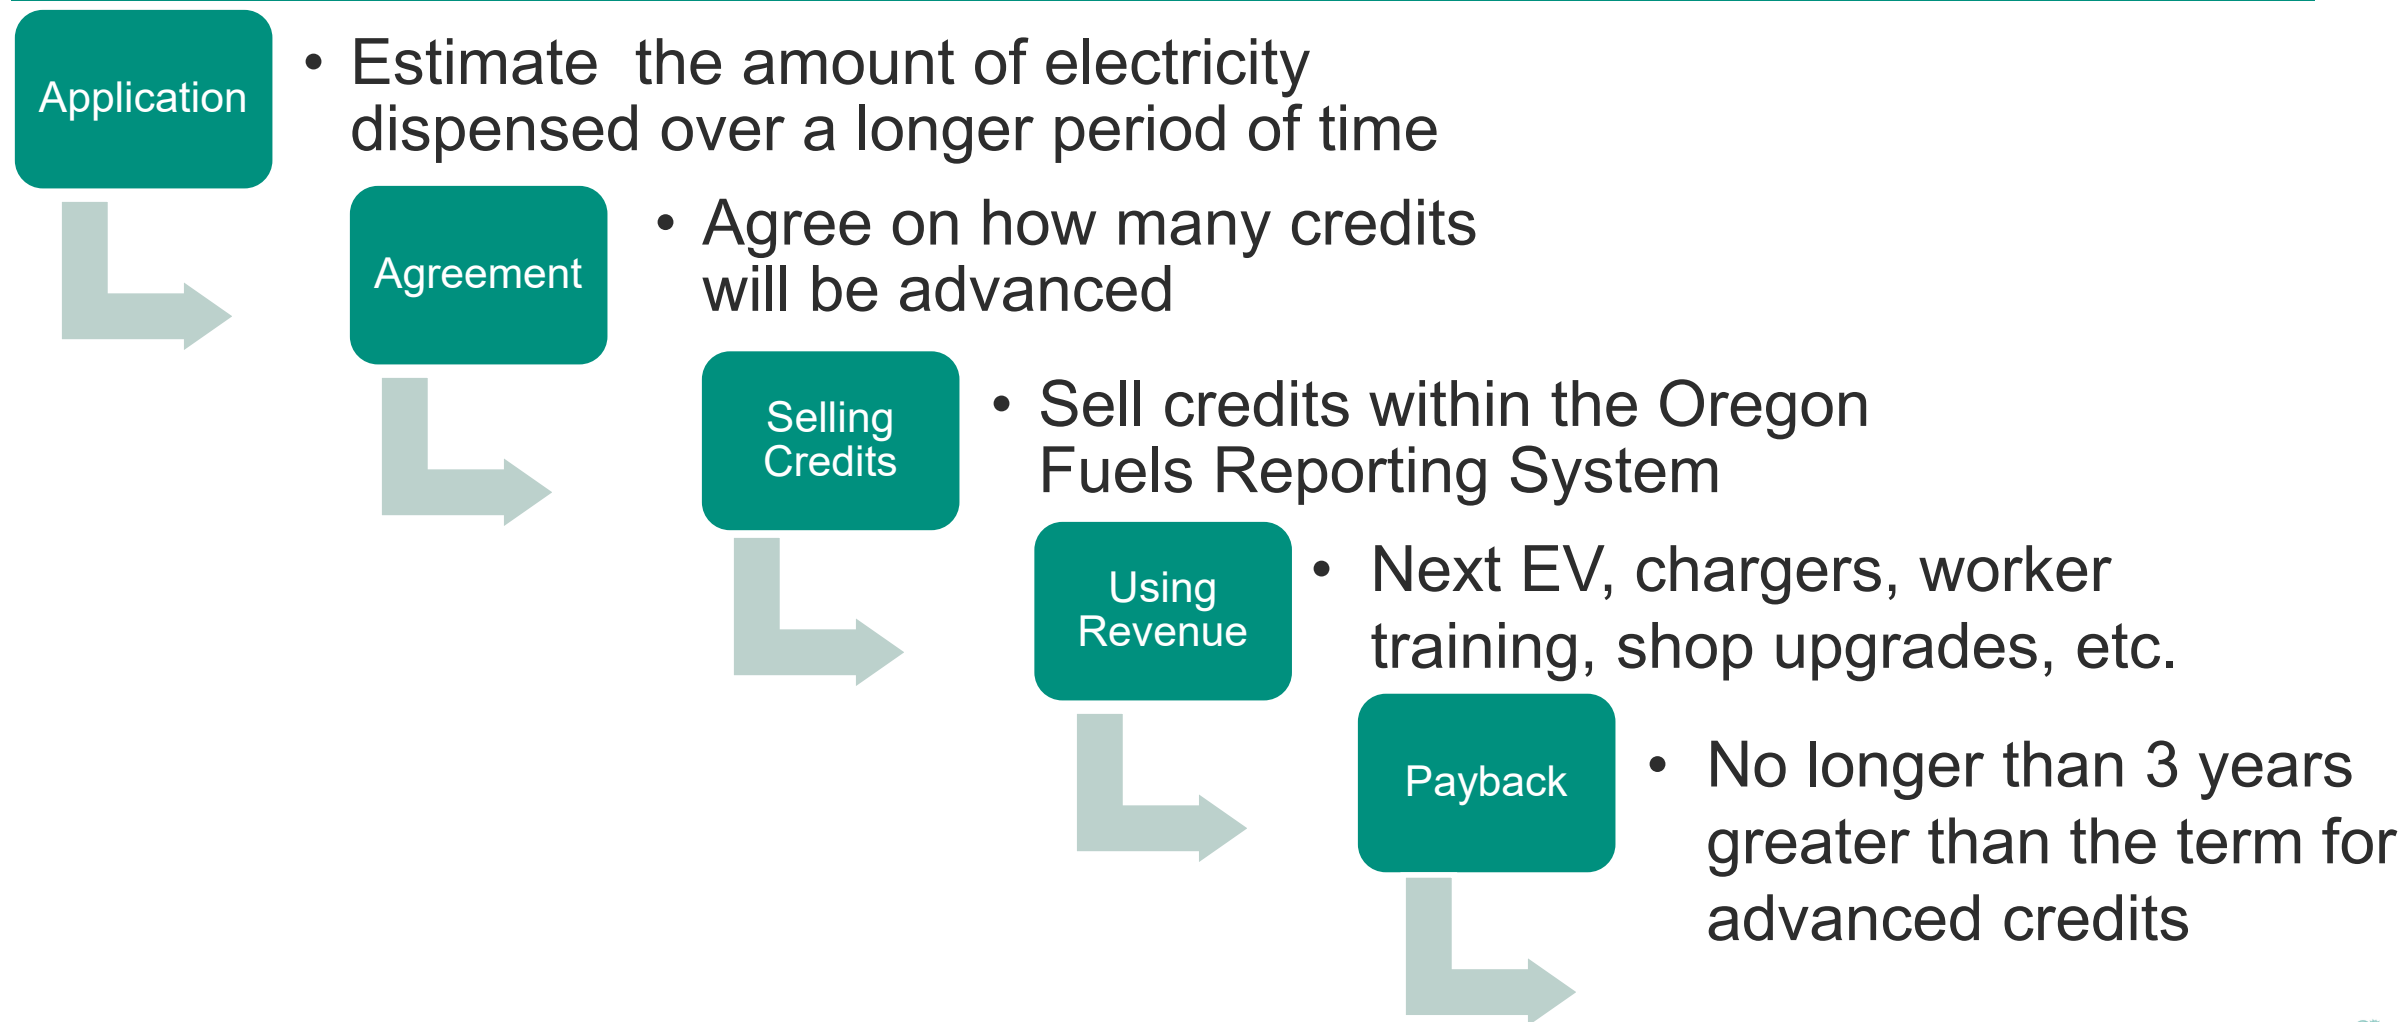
Application

• Estimate the amount of electricity dispensed over a longer period of time

Agreement

• Agree on how many credits will be advanced

Selling Credits

• Sell credits within the Oregon Fuels Reporting System

Using Revenue

• Next EV, chargers, worker training, shop upgrades, etc.

Payback

• No longer than 3 years greater than the term for advanced credits